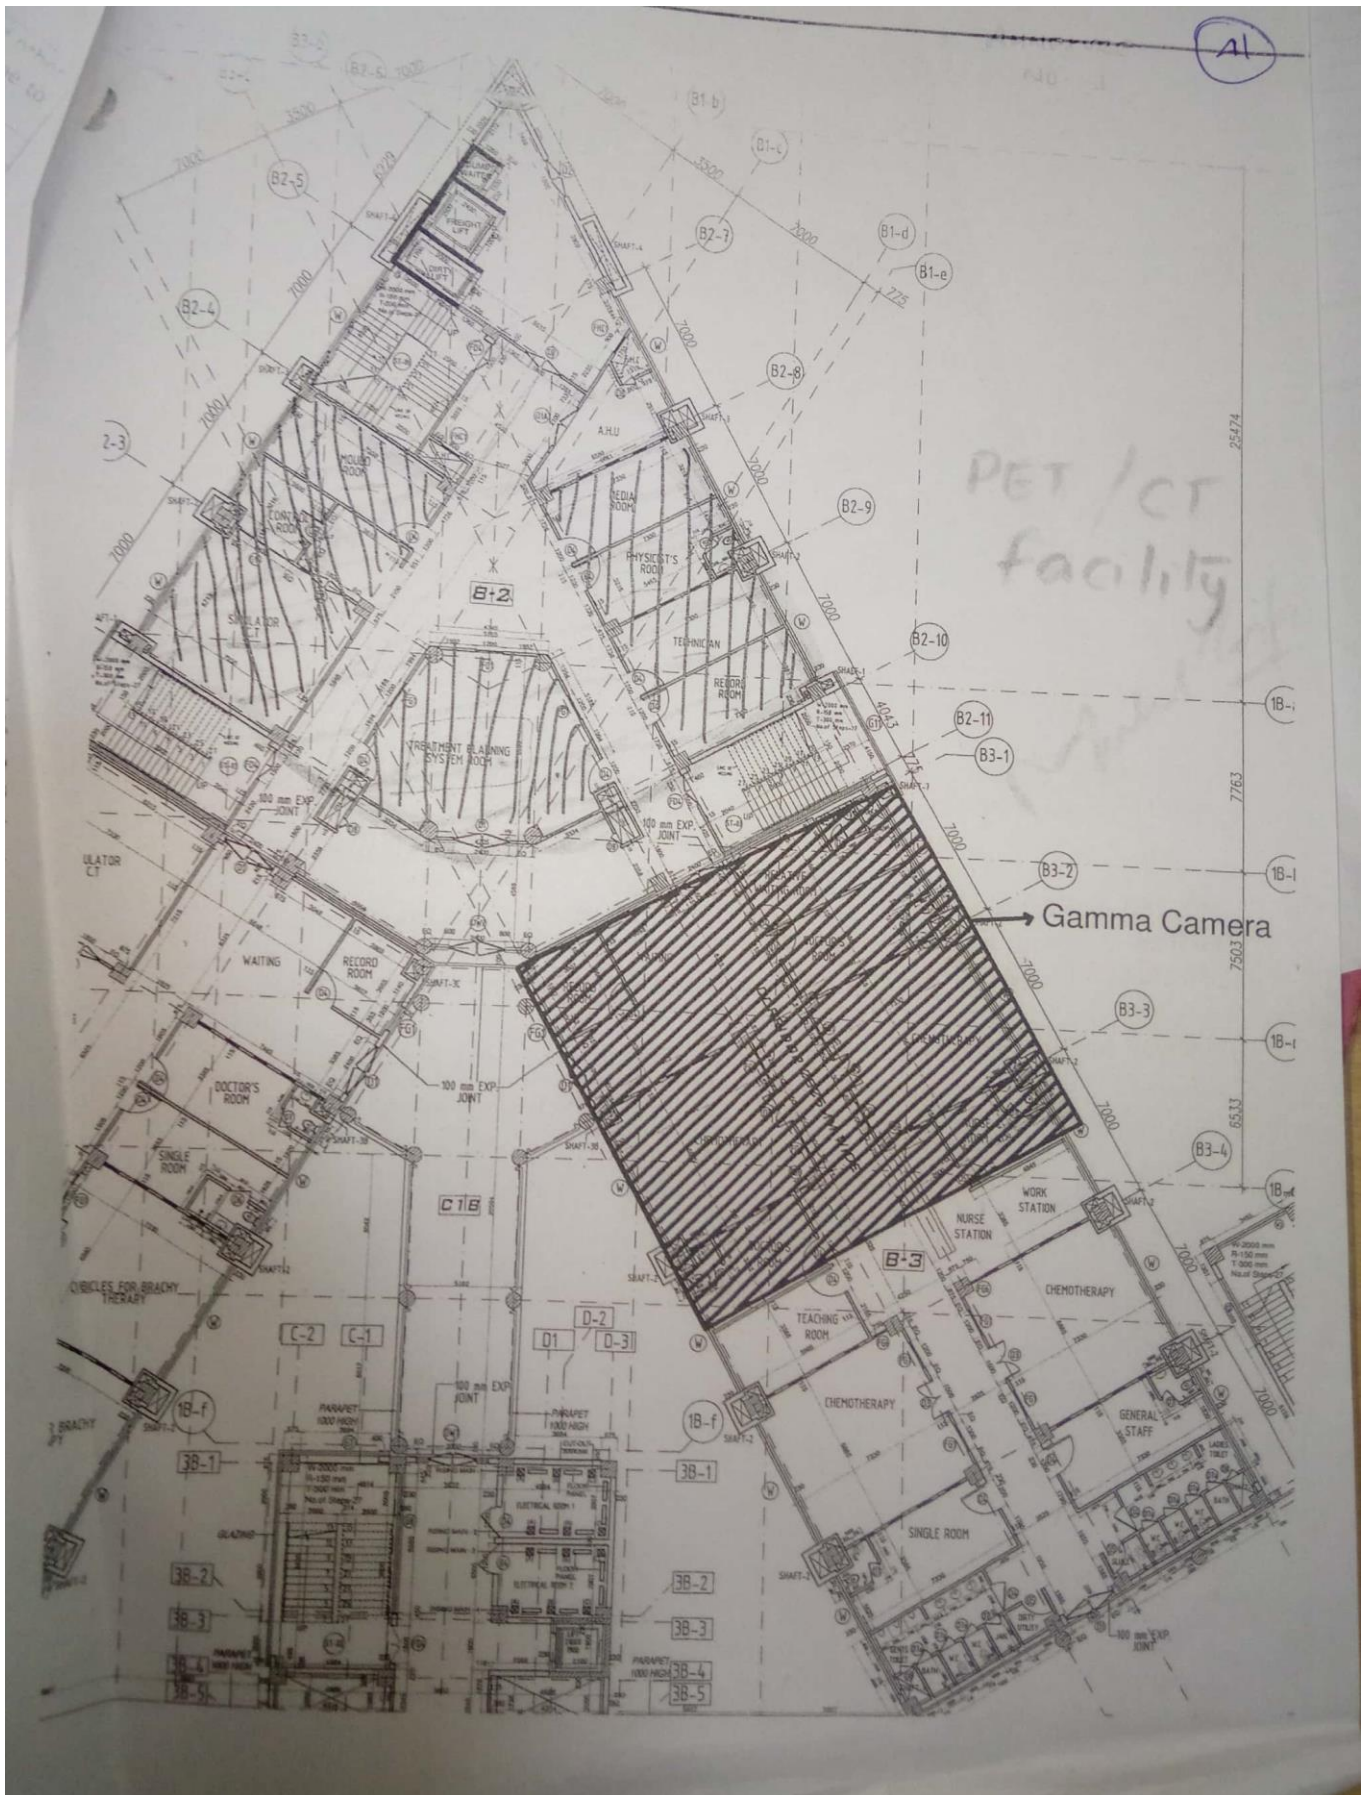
A1

B2-5

B2-4

2-3

B1-b

B1-c

B2-7

B1-d

B1-e

B2-8

B2-9

B2-10

B2-11

B3-1

B3-2

B3-3

B3-4

1B-f

1B-f

PET / CT facility

Gamma Camera

7000

3500

25474

7763

7503

6533

4043

775

A.H.U

MEDIA ROOM

PHYSICIST'S ROOM

TECHNICIAN

RECORD ROOM

MOULD ROOM

SIMULATOR

TREATMENT PLANNING SYSTEM ROOM

B+2

100 mm EXP. JOINT

100 mm EXP. JOINT

WAITING

RECORD ROOM

DOCTOR'S ROOM

SINGLE ROOM

100 mm EXP. JOINT

C1B

CUBICLES FOR BRACHY THERAPY

C-2

C-1

D1

D-2

D-3

PARAPET 1000 HIGH

PARAPET 1000 HIGH

100 mm EXP JOINT

3B-1

3B-1

3B-2

3B-2

3B-3

3B-3

3B-4

3B-4

3B-5

3B-5

GLAZING

ELECTRICAL ROOM 1

ELECTRICAL ROOM 2

PARAPET 1000 HIGH

B-3

NURSE STATION

WORK STATION

CHEMOTHERAPY

TEACHING ROOM

CHEMOTHERAPY

GENERAL STAFF

SINGLE ROOM

100 mm EXP JOINT

SHAFT-2

SHAFT-1

SHAFT-3

FREIGHT LIFT

LIFT

1B-

1B-

1B-

1Bm

ULATOR CT

BRACHY PY